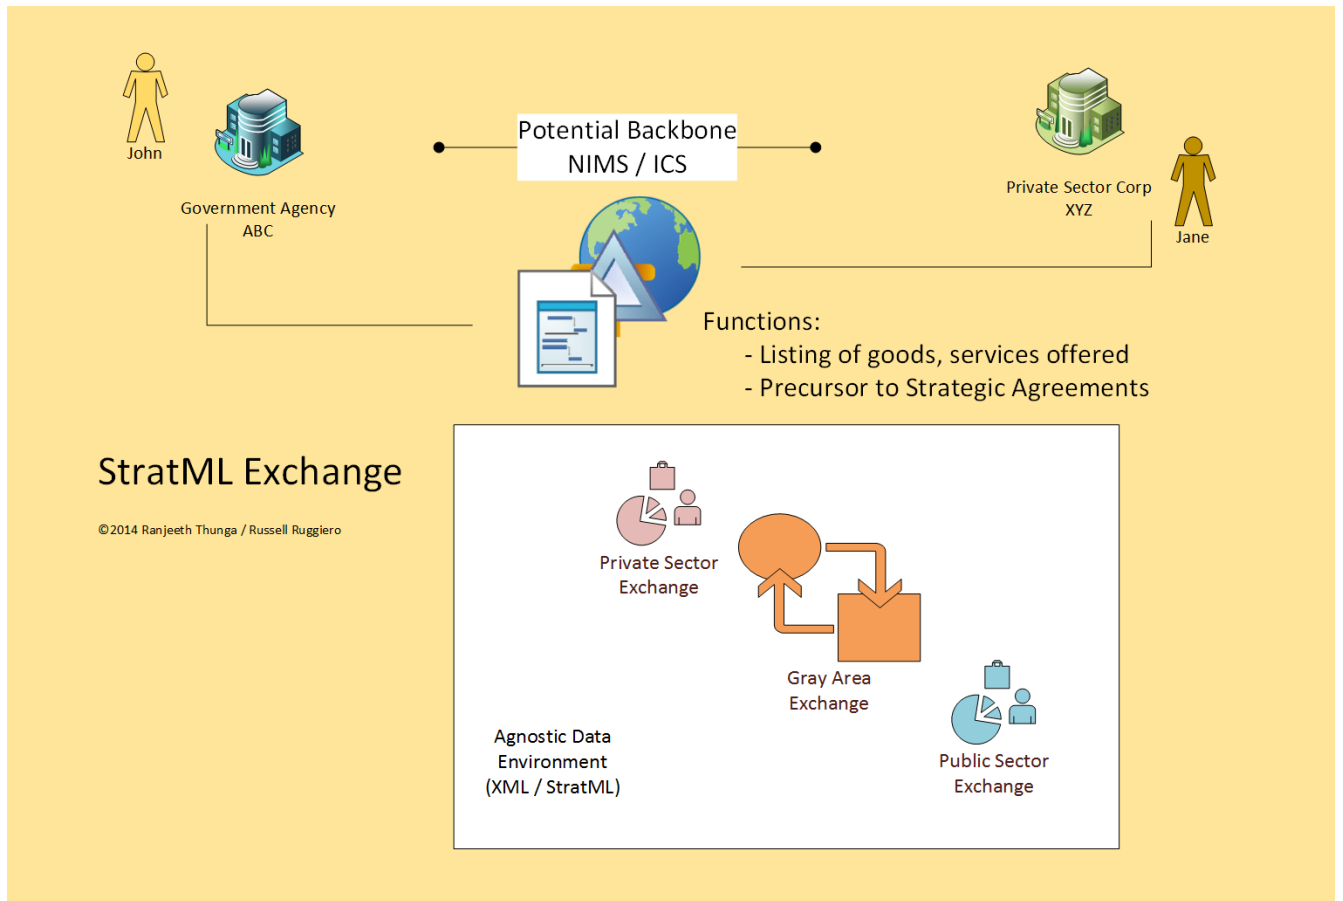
John

Government Agency
ABC

Potential Backbone
NIMS / ICS

Private Sector Corp
XYZ

Jane

Functions:
- Listing of goods, services offered
- Precursor to Strategic Agreements

StratML Exchange

©2014 Ranjeeth Thunga / Russell Ruggiero

Private Sector
Exchange

Gray Area
Exchange

Agnostic Data
Environment
(XML / StratML)

Public Sector
Exchange